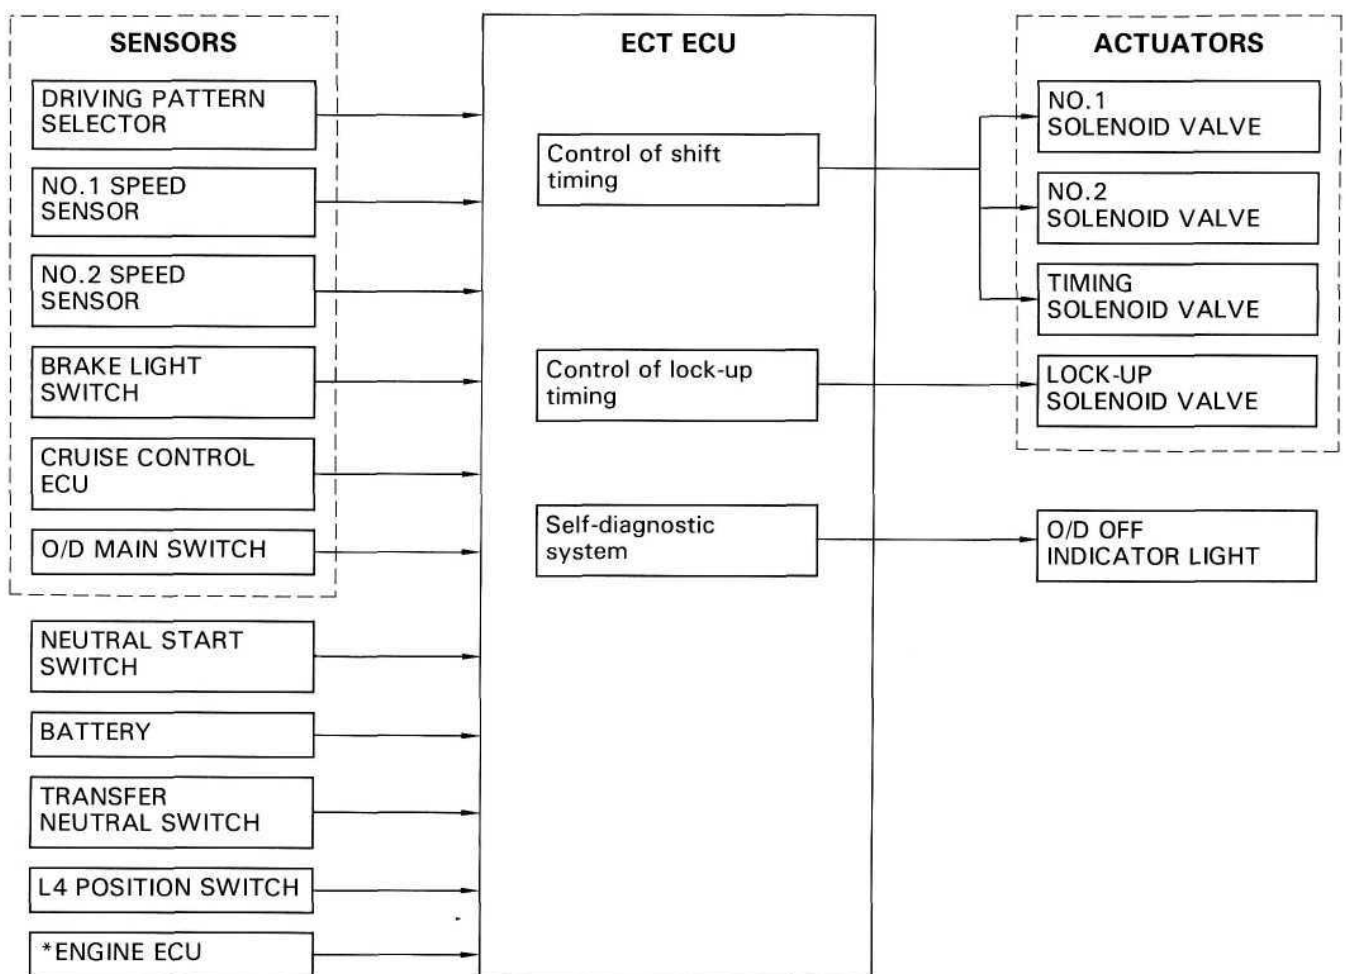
SENSORS

DRIVING PATTERN SELECTOR

NO.1 SPEED SENSOR

NO.2 SPEED SENSOR

BRAKE LIGHT SWITCH

CRUISE CONTROL ECU

O/D MAIN SWITCH

NEUTRAL START SWITCH

BATTERY

TRANSFER NEUTRAL SWITCH

L4 POSITION SWITCH

*ENGINE ECU

ECT ECU

Control of shift timing

Control of lock-up timing

Self-diagnostic system

ACTUATORS

NO.1 SOLENOID VALVE

NO.2 SOLENOID VALVE

TIMING SOLENOID VALVE

LOCK-UP SOLENOID VALVE

O/D OFF INDICATOR LIGHT